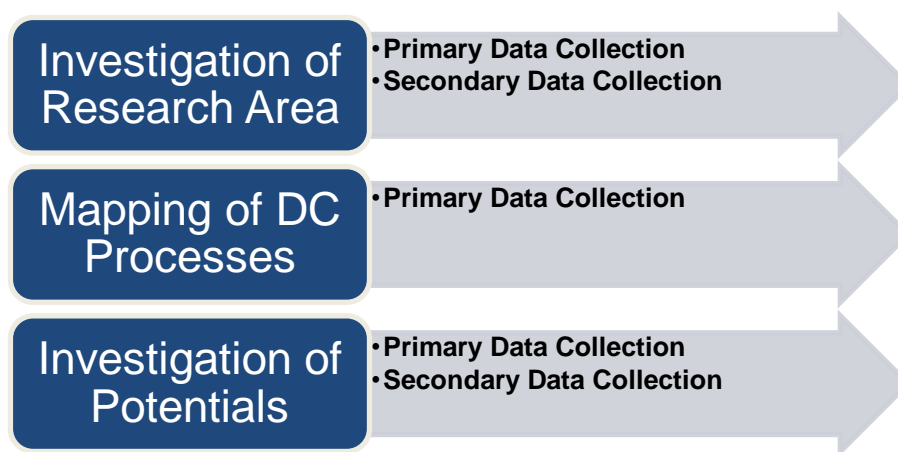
Investigation of Research Area

•Primary Data Collection
•Secondary Data Collection

Mapping of DC Processes

•Primary Data Collection

Investigation of Potentials

•Primary Data Collection
•Secondary Data Collection